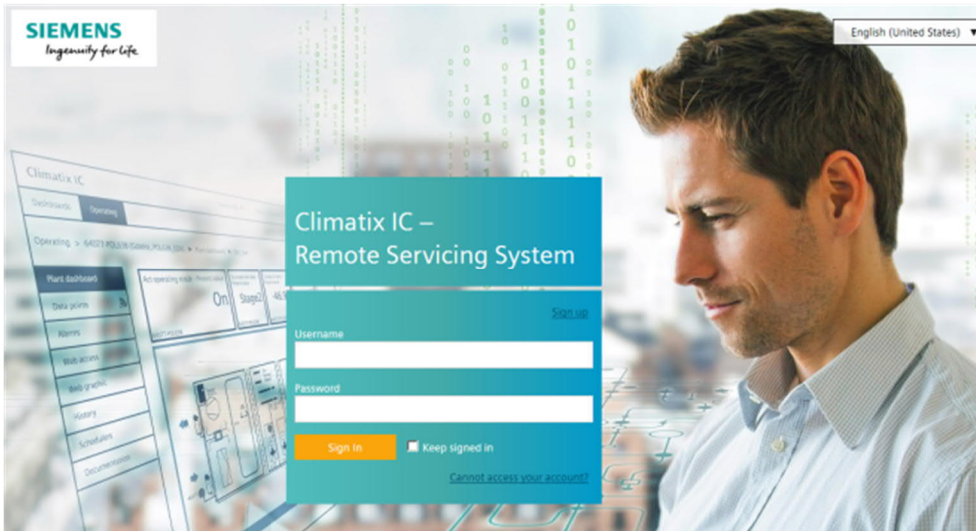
SIEMENS
Ingenuity for life

English (United States)

Climatix IC

Dashboards
Operating

Operating > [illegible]

Plant dashboard
Data points
Alarms
Web access
Web graphic
History
Schedulers
Documentation

On
Stage2

Climatix IC –
Remote Servicing System

Sign up

Username

Password

Sign in
Keep signed in

Cannot access your account?